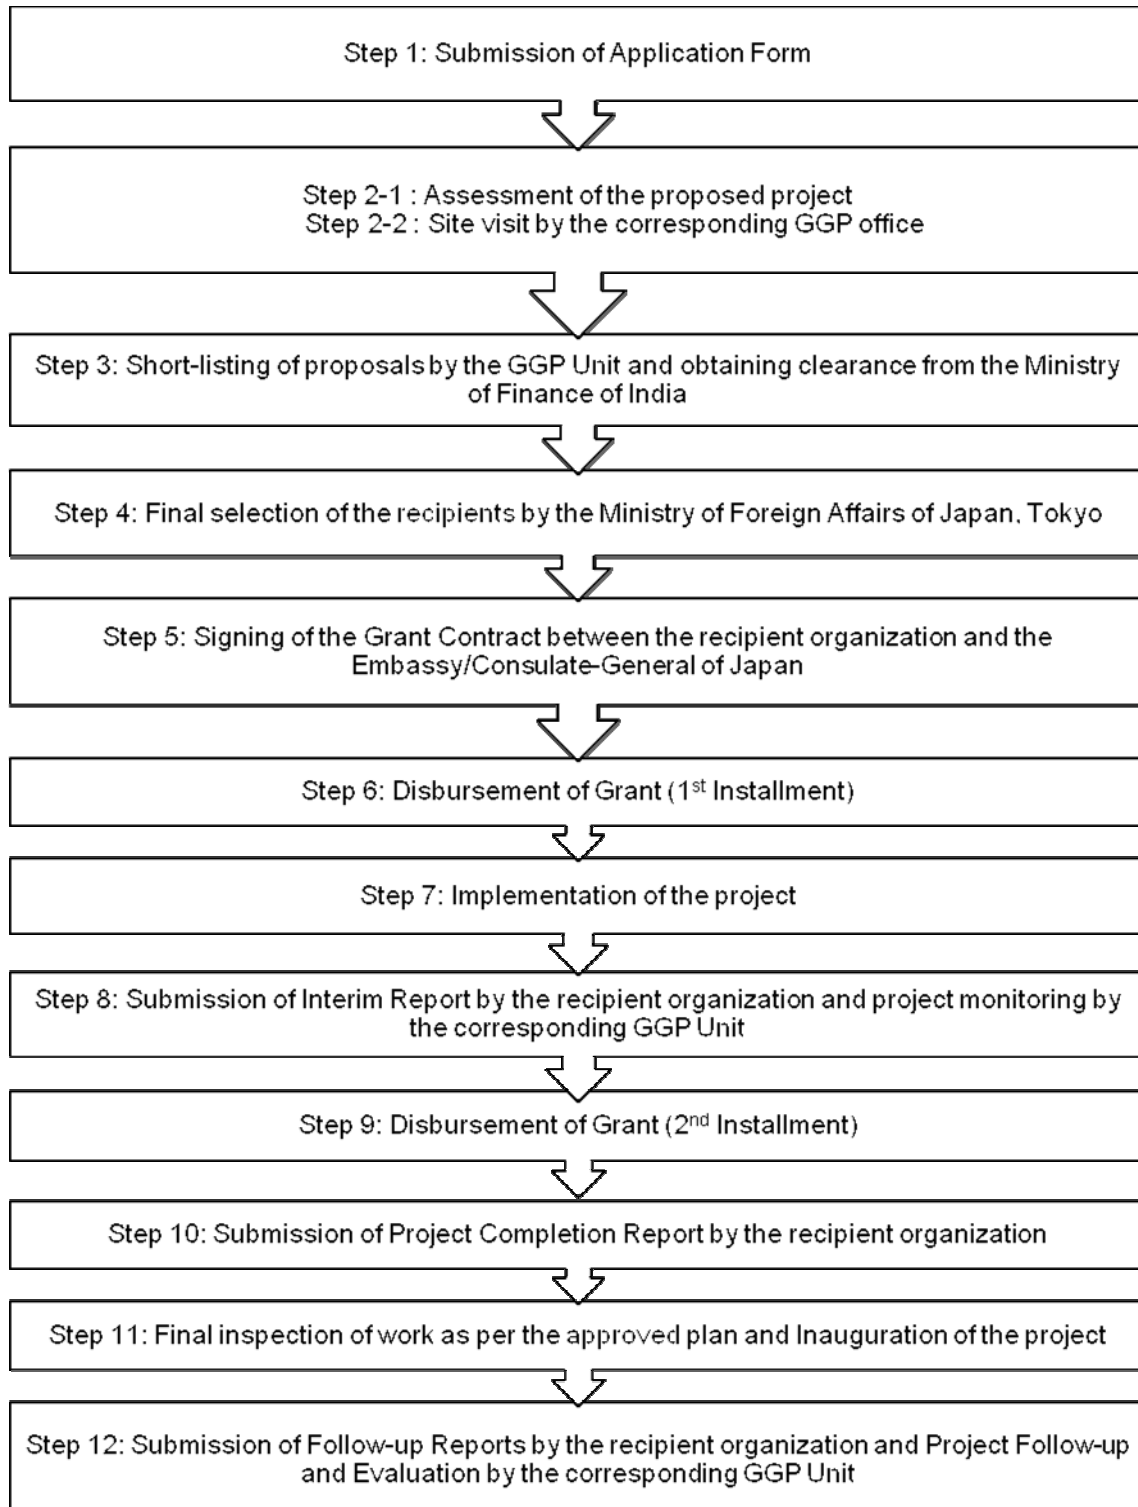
Step 1: Submission of Application Form

Step 2-1 : Assessment of the proposed project
Step 2-2 : Site visit by the corresponding GGP office

Step 3: Short-listing of proposals by the GGP Unit and obtaining clearance from the Ministry of Finance of India

Step 4: Final selection of the recipients by the Ministry of Foreign Affairs of Japan, Tokyo

Step 5: Signing of the Grant Contract between the recipient organization and the Embassy/Consulate-General of Japan

Step 6: Disbursement of Grant (1$^{st}$ Installment)

Step 7: Implementation of the project

Step 8: Submission of Interim Report by the recipient organization and project monitoring by the corresponding GGP Unit

Step 9: Disbursement of Grant (2$^{nd}$ Installment)

Step 10: Submission of Project Completion Report by the recipient organization

Step 11: Final inspection of work as per the approved plan and Inauguration of the project

Step 12: Submission of Follow-up Reports by the recipient organization and Project Follow-up and Evaluation by the corresponding GGP Unit